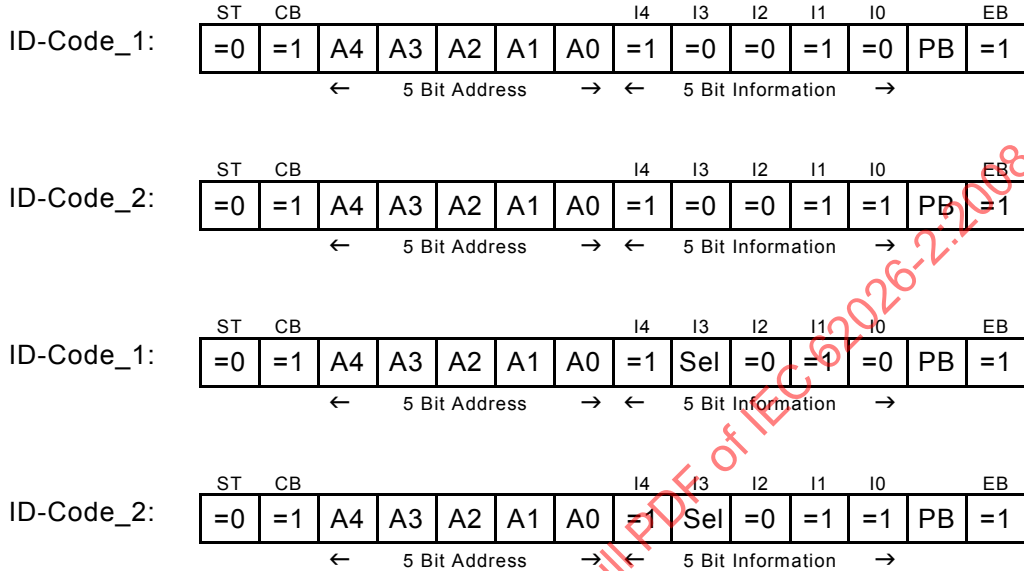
ID-Code_1:

| ST | CB | | | | | | I4 | I3 | I2 | I1 | I0 | | EB |
|---|---|---|---|---|---|---|---|---|---|---|---|---|---|
| =0 | =1 | A4 | A3 | A2 | A1 | A0 | =1 | =0 | =0 | =1 | =0 | PB | =1 |

← 5 Bit Address → ← 5 Bit Information →

ID-Code_2:

| ST | CB | | | | | | I4 | I3 | I2 | I1 | I0 | | EB |
|---|---|---|---|---|---|---|---|---|---|---|---|---|---|
| =0 | =1 | A4 | A3 | A2 | A1 | A0 | =1 | =0 | =0 | =1 | =1 | PB | =1 |

← 5 Bit Address → ← 5 Bit Information →

ID-Code_1:

| ST | CB | | | | | | I4 | I3 | I2 | I1 | I0 | | EB |
|---|---|---|---|---|---|---|---|---|---|---|---|---|---|
| =0 | =1 | A4 | A3 | A2 | A1 | A0 | =1 | Sel | =0 | =1 | =0 | PB | =1 |

← 5 Bit Address → ← 5 Bit Information →

ID-Code_2:

| ST | CB | | | | | | I4 | I3 | I2 | I1 | I0 | | EB |
|---|---|---|---|---|---|---|---|---|---|---|---|---|---|
| =0 | =1 | A4 | A3 | A2 | A1 | A0 | =1 | Sel | =0 | =1 | =1 | PB | =1 |

← 5 Bit Address → ← 5 Bit Information →

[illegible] PDF of IEC 62026-2:2008